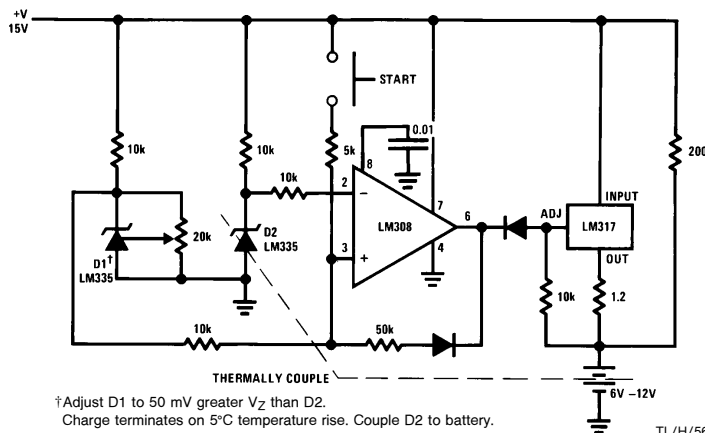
+V
15V

10k
10k
START
0.01
5k
8
200
2
10k
7
6
INPUT
ADJ
LM317
LM308
20k
D2
LM335
3
4
OUT
D1†
LM335
10k
1.2
10k
50k
THERMALLY COUPLE
6V –12V

†Adjust D1 to 50 mV greater $V_Z$ than D2.
Charge terminates on 5°C temperature rise. Couple D2 to battery.

TL/H/56